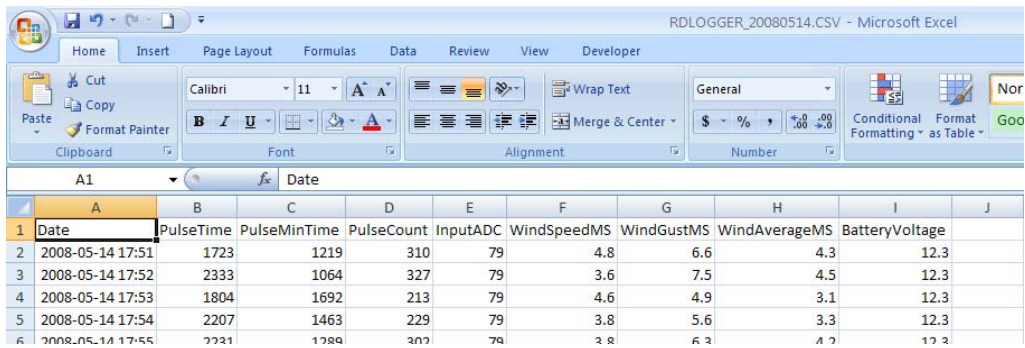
RDLOGGER_20080514.CSV - Microsoft Excel

Home Insert Page Layout Formulas Data Review View Developer

Cut
Copy
Paste
Format Painter
Clipboard

Calibri 11
B I U
Font

Wrap Text
Merge & Center
Alignment

General
$ % ,
Number

Conditional Formatting
Format as Table
Nor
Goo

A1 $f_x$ Date

| | A | B | C | D | E | F | G | H | I | J |
|---|---|---|---|---|---|---|---|---|---|---|
| 1 | Date | PulseTime | PulseMinTime | PulseCount | InputADC | WindSpeedMS | WindGustMS | WindAverageMS | BatteryVoltage | |
| 2 | 2008-05-14 17:51 | 1723 | 1219 | 310 | 79 | 4.8 | 6.6 | 4.3 | 12.3 | |
| 3 | 2008-05-14 17:52 | 2333 | 1064 | 327 | 79 | 3.6 | 7.5 | 4.5 | 12.3 | |
| 4 | 2008-05-14 17:53 | 1804 | 1692 | 213 | 79 | 4.6 | 4.9 | 3.1 | 12.3 | |
| 5 | 2008-05-14 17:54 | 2207 | 1463 | 229 | 79 | 3.8 | 5.6 | 3.3 | 12.3 | |
| 6 | 2008-05-14 17:55 | 2231 | 1289 | 302 | 79 | 3.8 | 6.3 | 4.2 | 12.3 | |